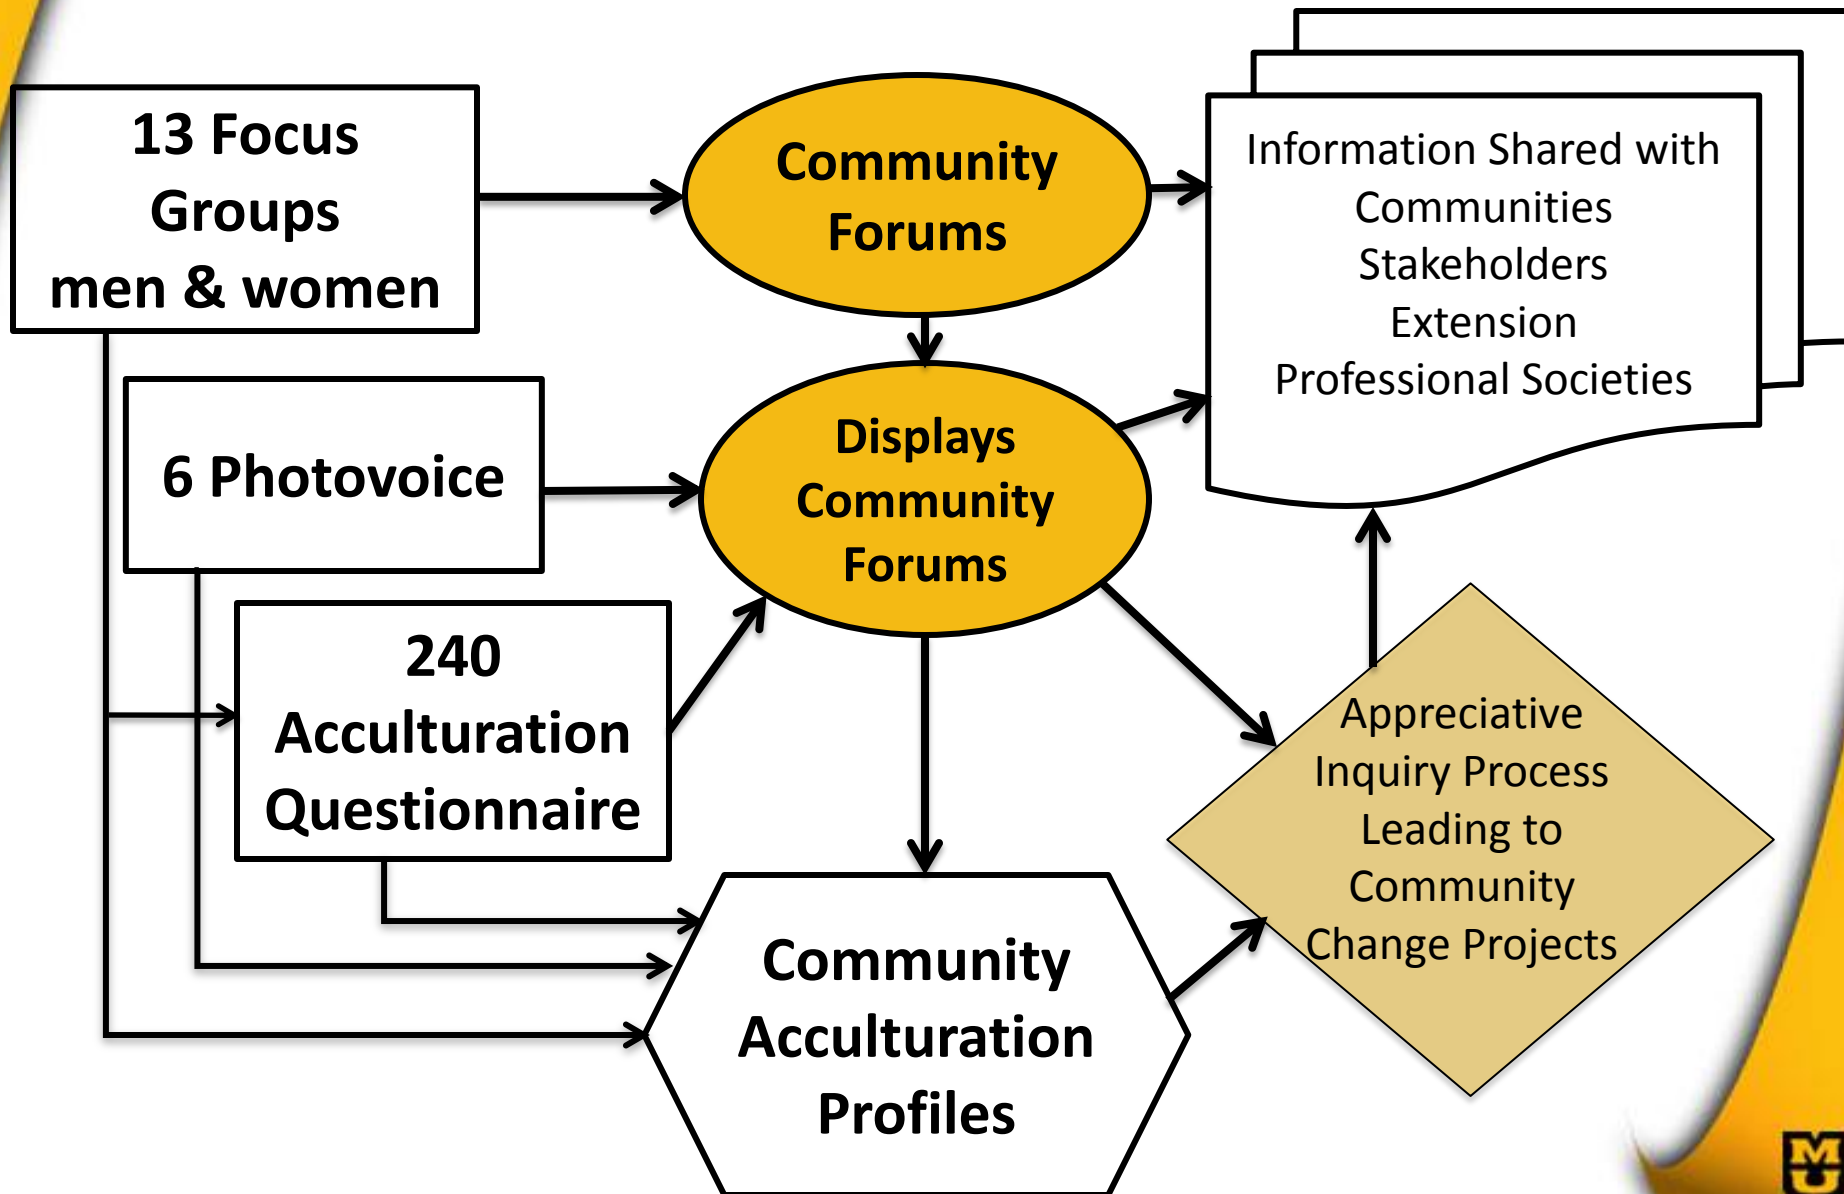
13 Focus Groups men & women

Community Forums

Information Shared with Communities Stakeholders Extension Professional Societies

6 Photovoice

Displays Community Forums

240 Acculturation Questionnaire

Appreciative Inquiry Process Leading to Community Change Projects

Community Acculturation Profiles

MU